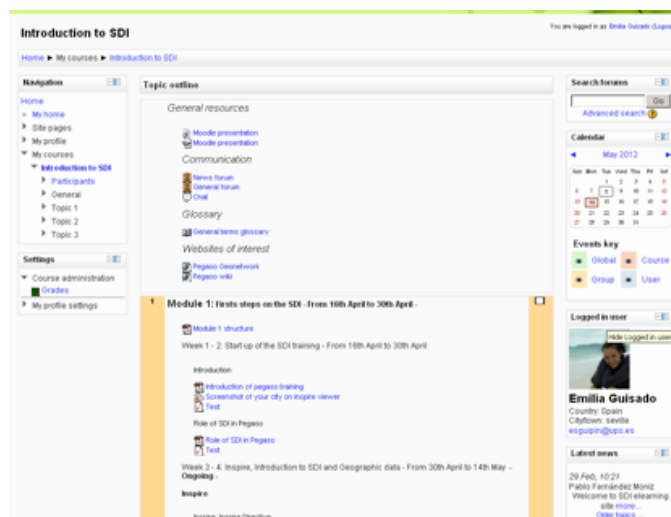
Introduction to SDI

You are logged in as Emilia Guisado (Logo

Home ► My courses ► Introduction to SDI

Navigation

Home
My home
Site pages
My profile
My courses
Introduction to SDI
Participants
General
Topic 1
Topic 2
Topic 3

Settings

Course administration
Grades
My profile settings

Topic outline

General resources

Moodle presentation
Moodle presentation

Communication

News forum
General forum
Chat

Glossary

General terms glossary

Websites of interest

Pegaso Geonetwork
Pegaso wiki

1 Module 1: Firsts steps on the SDI - From 16th April to 30th April -

Module 1 structure

Week 1 - 2: Start up of the SDI training - From 16th April to 30th April

Introduction

Introduction of pegaso training
Screenshot of your city on inspire viewer
Test

Role of SDI in Pegaso

Role of SDI in Pegaso
Test

Week 3 - 4: Inspire, Introduction to SDI and Geographic data - From 30th April to 14th May - Ongoing -

Inspire

Search forums

Go

Advanced search

Calendar

◄ May 2012 ►

| Sun | Mon | Tue | Wed | Thu | Fri | Sat |
|---|---|---|---|---|---|---|
| | | 1 | 2 | 3 | 4 | 5 |
| 6 | 7 | 8 | 9 | 10 | 11 | 12 |
| 13 | 14 | 15 | 16 | 17 | 18 | 19 |
| 20 | 21 | 22 | 23 | 24 | 25 | 26 |
| 27 | 28 | 29 | 30 | 31 | | |

Events key

Global Course
Group User

Logged in user

Hide Logged in user

Emilia Guisado
Country: Spain
City/town: seville
esguipin@upo.es

Latest news

29 Feb, 10:21
Pablo Fernández Moniz
Welcome to SDI elearning site more...
Older topics ...